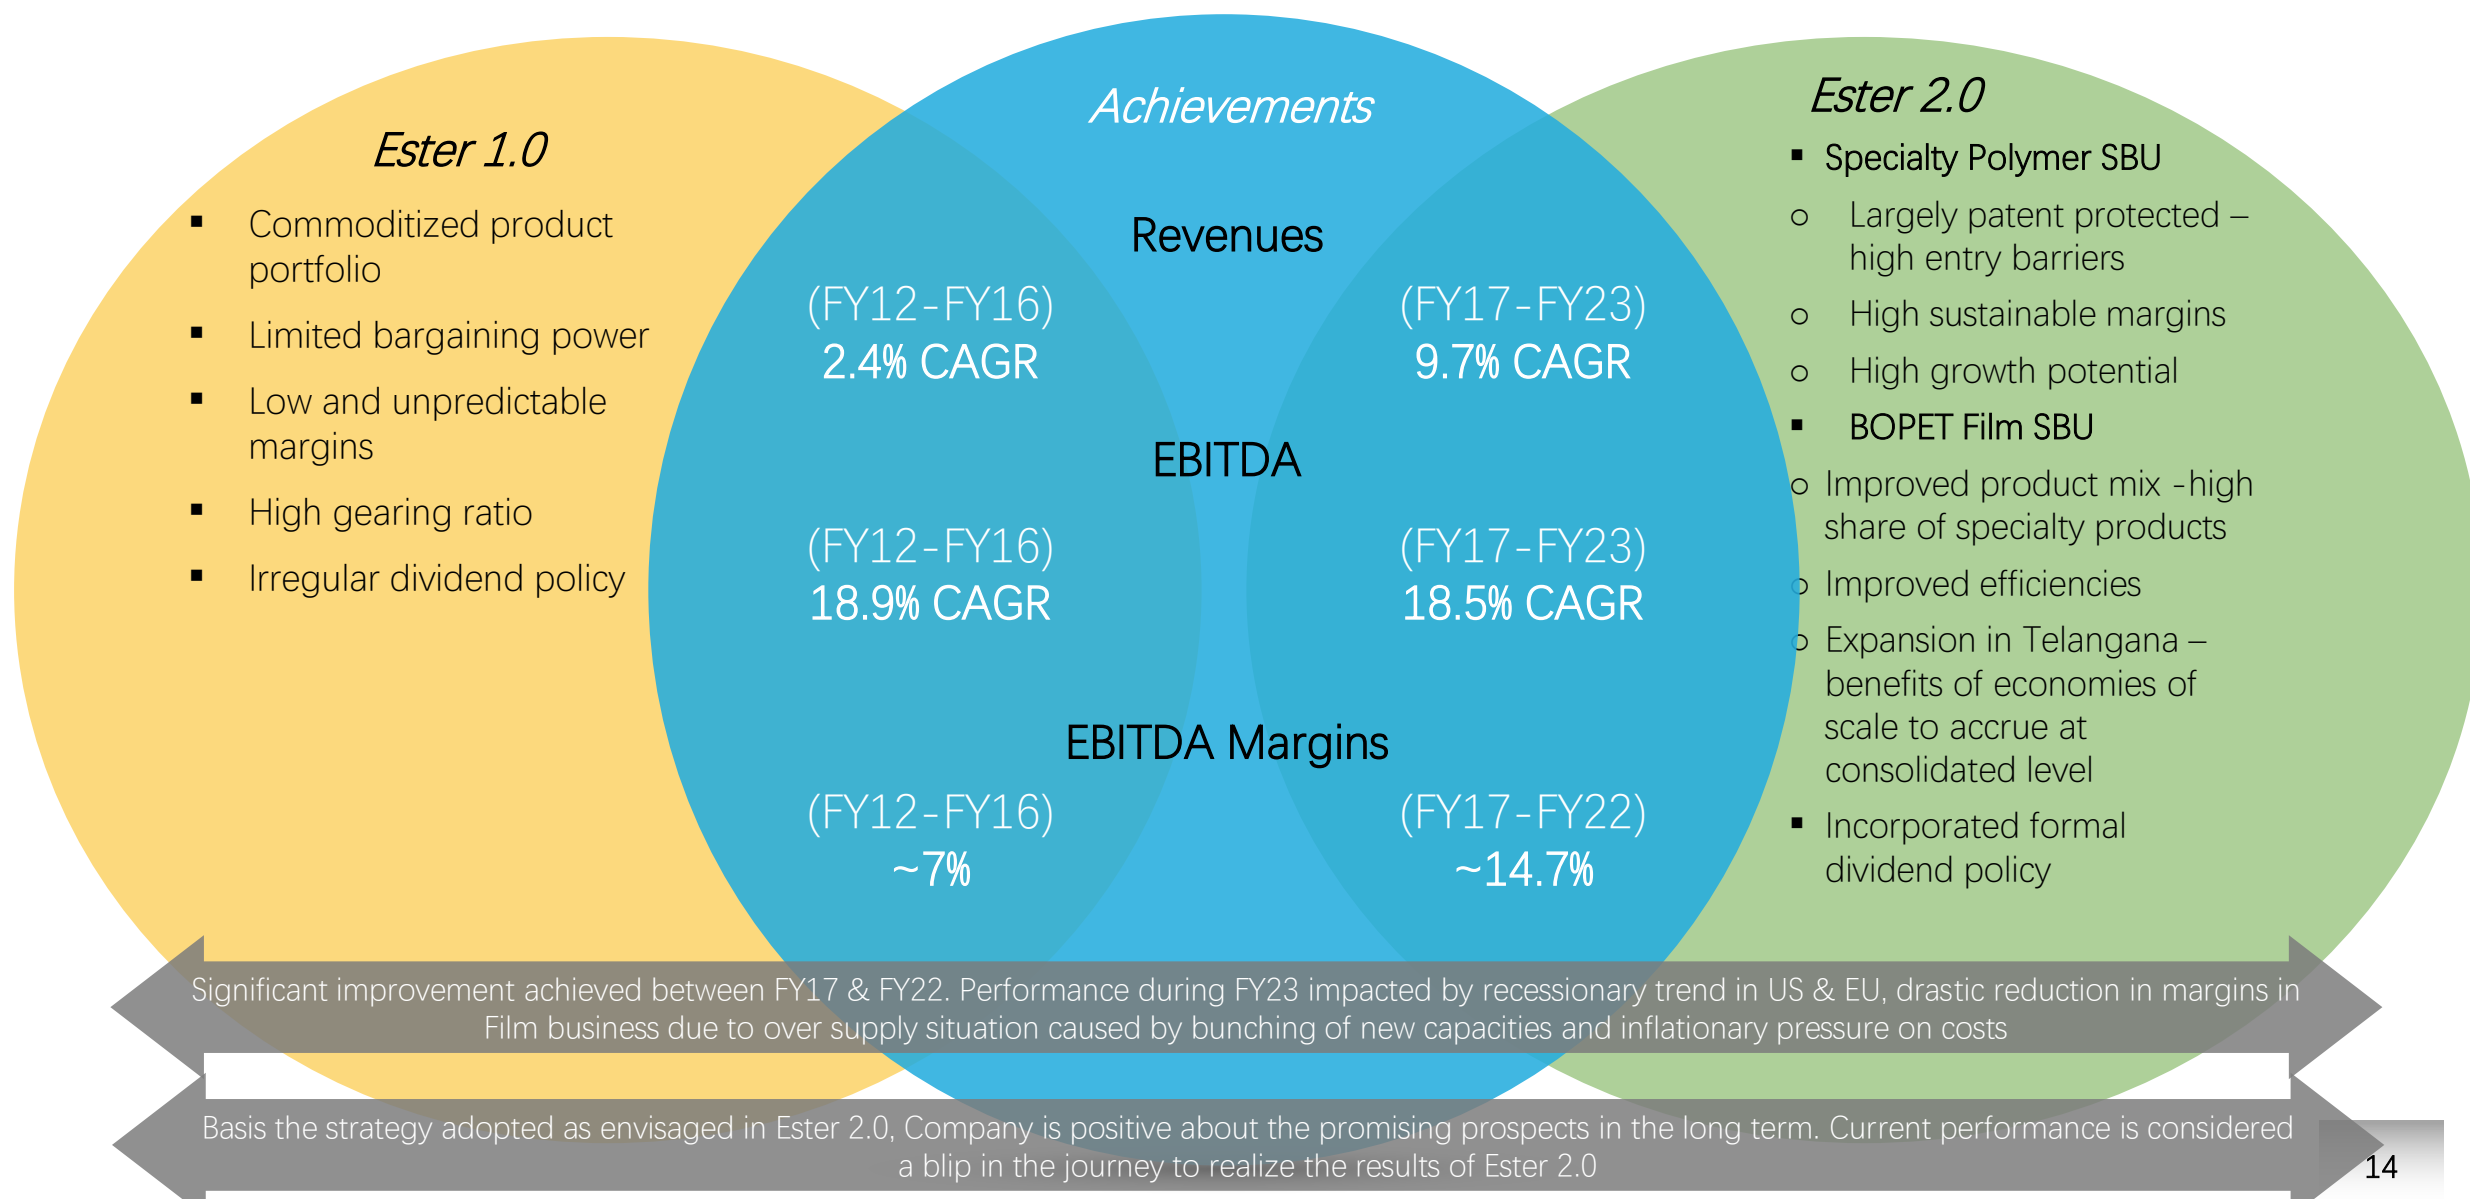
Ester 1.0

▪ Commoditized product portfolio
▪ Limited bargaining power
▪ Low and unpredictable margins
▪ High gearing ratio
▪ Irregular dividend policy

Achievements

Revenues

(FY12-FY16)
2.4% CAGR

(FY17-FY23)
9.7% CAGR

EBITDA

(FY12-FY16)
18.9% CAGR

(FY17-FY23)
18.5% CAGR

EBITDA Margins

(FY12-FY16)
~7%

(FY17-FY22)
~14.7%

Ester 2.0

▪ Specialty Polymer SBU
o Largely patent protected – high entry barriers
o High sustainable margins
o High growth potential
▪ BOPET Film SBU
o Improved product mix -high share of specialty products
o Improved efficiencies
o Expansion in Telangana – benefits of economies of scale to accrue at consolidated level
▪ Incorporated formal dividend policy

Significant improvement achieved between FY17 & FY22. Performance during FY23 impacted by recessionary trend in US & EU, drastic reduction in margins in Film business due to over supply situation caused by bunching of new capacities and inflationary pressure on costs

Basis the strategy adopted as envisaged in Ester 2.0, Company is positive about the promising prospects in the long term. Current performance is considered a blip in the journey to realize the results of Ester 2.0

14